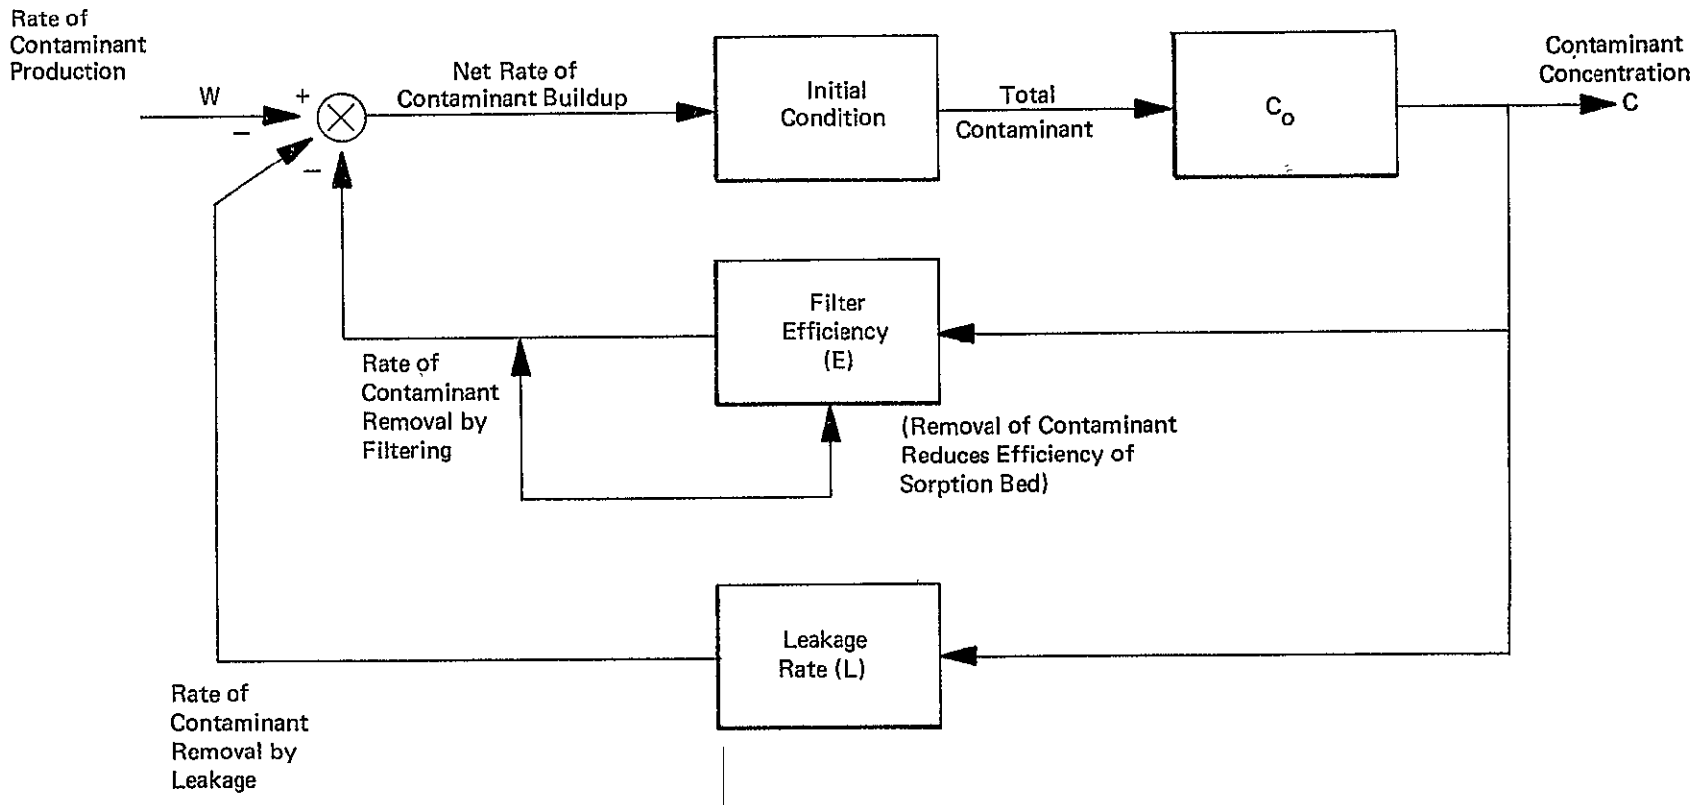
Rate of Contaminant Production

W

+

–

–

Net Rate of Contaminant Buildup

Initial Condition

Total Contaminant

$C_o$

Contaminant Concentration

C

Filter Efficiency (E)

Rate of Contaminant Removal by Filtering

(Removal of Contaminant Reduces Efficiency of Sorption Bed)

Leakage Rate (L)

Rate of Contaminant Removal by Leakage